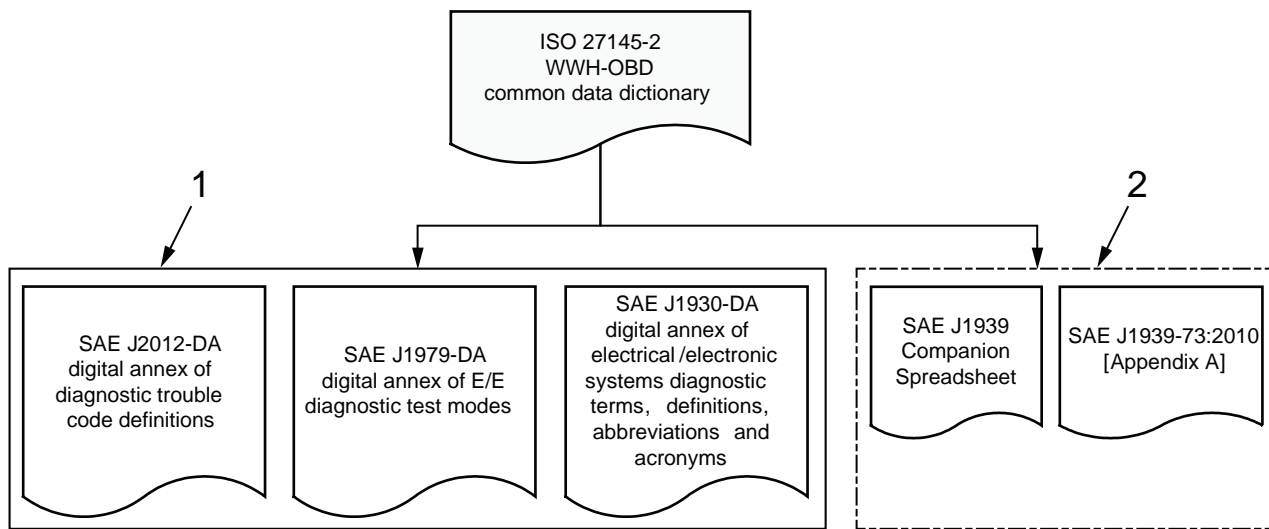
ISO 27145-2
WWH-OBD
common data dictionary

1

2

SAE J2012-DA
digital annex of
diagnostic trouble
code definitions

SAE J1979-DA
digital annex of E/E
diagnostic test modes

SAE J1930-DA
digital annex of
electrical /electronic
systems diagnostic
terms, definitions,
abbreviations and
acronyms

SAE J1939
Companion
Spreadsheet

SAE J1939-73:2010
[Appendix A]